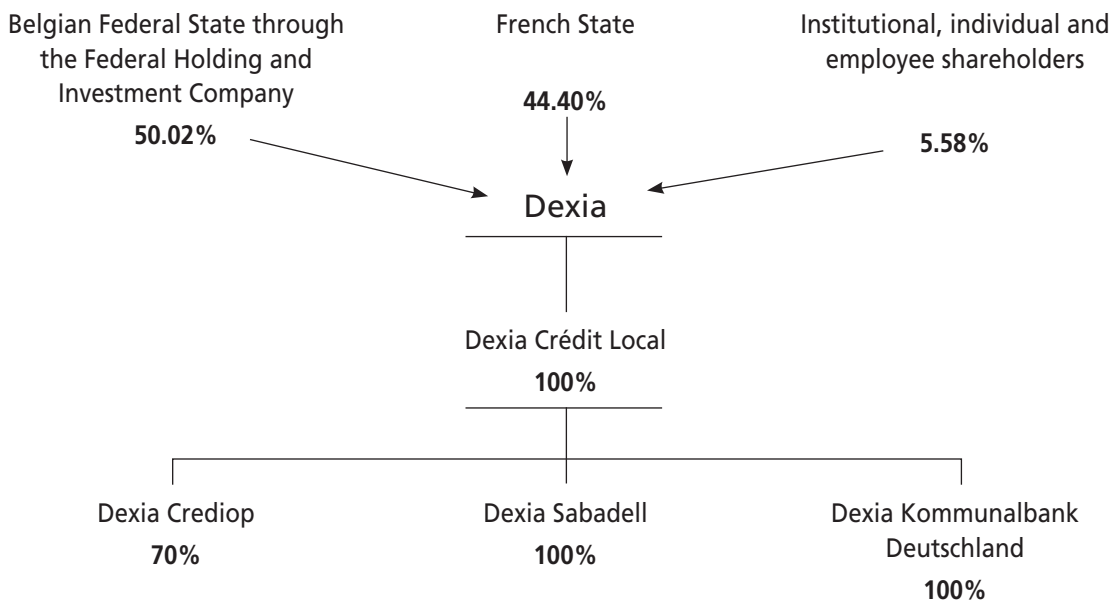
Belgian Federal State through the Federal Holding and Investment Company

50.02%

French State

44.40%

Institutional, individual and employee shareholders

5.58%

Dexia

Dexia Crédit Local

100%

Dexia Crediop

70%

Dexia Sabadell

100%

Dexia Kommunalbank Deutschland

100%